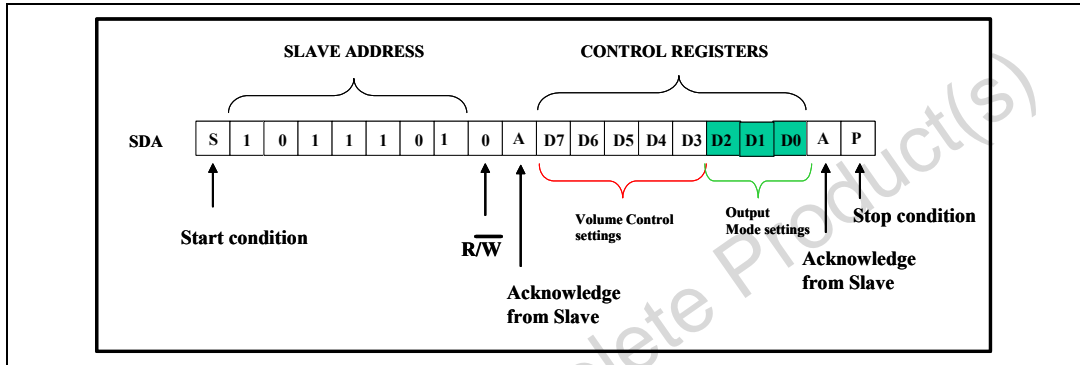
SLAVE ADDRESS

CONTROL REGISTERS

| SDA | S | 1 | 0 | 1 | 1 | 1 | 0 | 1 | 0 | A | D7 | D6 | D5 | D4 | D3 | D2 | D1 | D0 | A | P |
|---|---|---|---|---|---|---|---|---|---|---|---|---|---|---|---|---|---|---|---|---|

Start condition

$R/\overline{W}$

Acknowledge from Slave

Volume Control settings

Output Mode settings

Stop condition

Acknowledge from Slave

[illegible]lete Product(s)